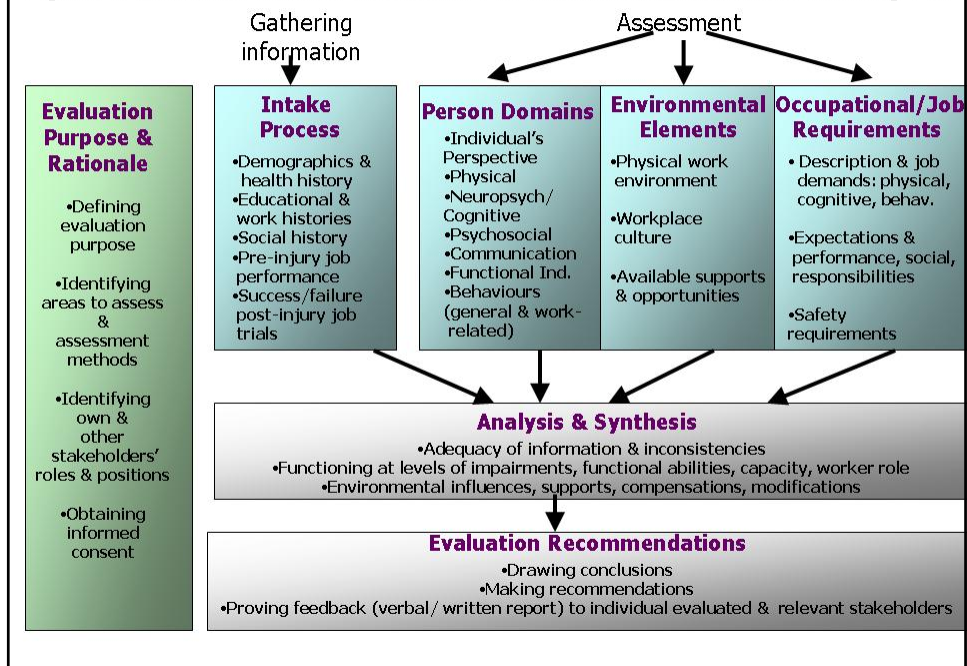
Gathering information

Assessment

Evaluation Purpose & Rationale

•Defining evaluation purpose

•Identifying areas to assess & assessment methods

•Identifying own & other stakeholders' roles & positions

•Obtaining informed consent

Intake Process

•Demographics & health history
•Educational & work histories
•Social history
•Pre-injury job performance
•Success/failure post-injury job trials

Person Domains

•Individual's Perspective
•Physical
•Neuropsych/ Cognitive
•Psychosocial
•Communication
•Functional Ind.
•Behaviours (general & work-related)

Environmental Elements

•Physical work environment

•Workplace culture

•Available supports & opportunities

Occupational/Job Requirements

• Description & job demands: physical, cognitive, behav.

•Expectations & performance, social, responsibilities

•Safety requirements

Analysis & Synthesis

•Adequacy of information & inconsistencies
•Functioning at levels of impairments, functional abilities, capacity, worker role
•Environmental influences, supports, compensations, modifications

Evaluation Recommendations

•Drawing conclusions
•Making recommendations
•Proving feedback (verbal/ written report) to individual evaluated & relevant stakeholders